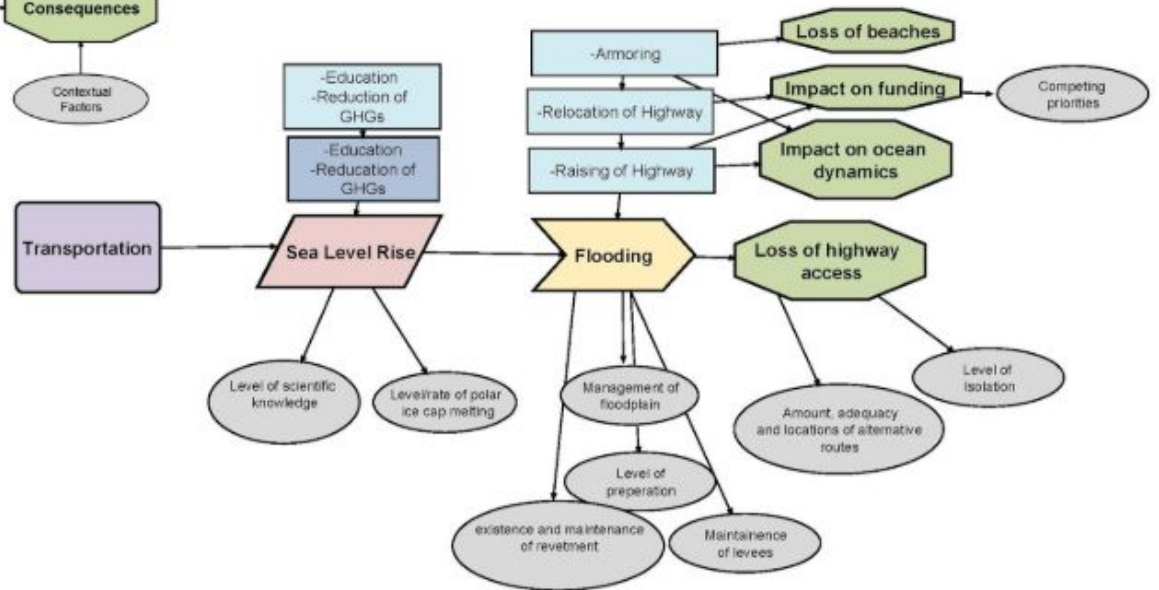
Consequences

Contextual Factors

-Education
-Reduction of GHGs

-Education
-Reducation of GHGs

Transportation

Sea Level Rise

Level of scientific knowledge

Level/rate of polar ice cap melting

-Armoring

-Relocation of Highway

-Raising of Highway

Loss of beaches

Impact on funding

Competing priorities

Impact on ocean dynamics

Flooding

Loss of highway access

Management of floodplain

Level of preperation

existence and maintenance of revetment

Maintainence of levees

Amount, adequacy and locations of alternative routes

Level of isolation